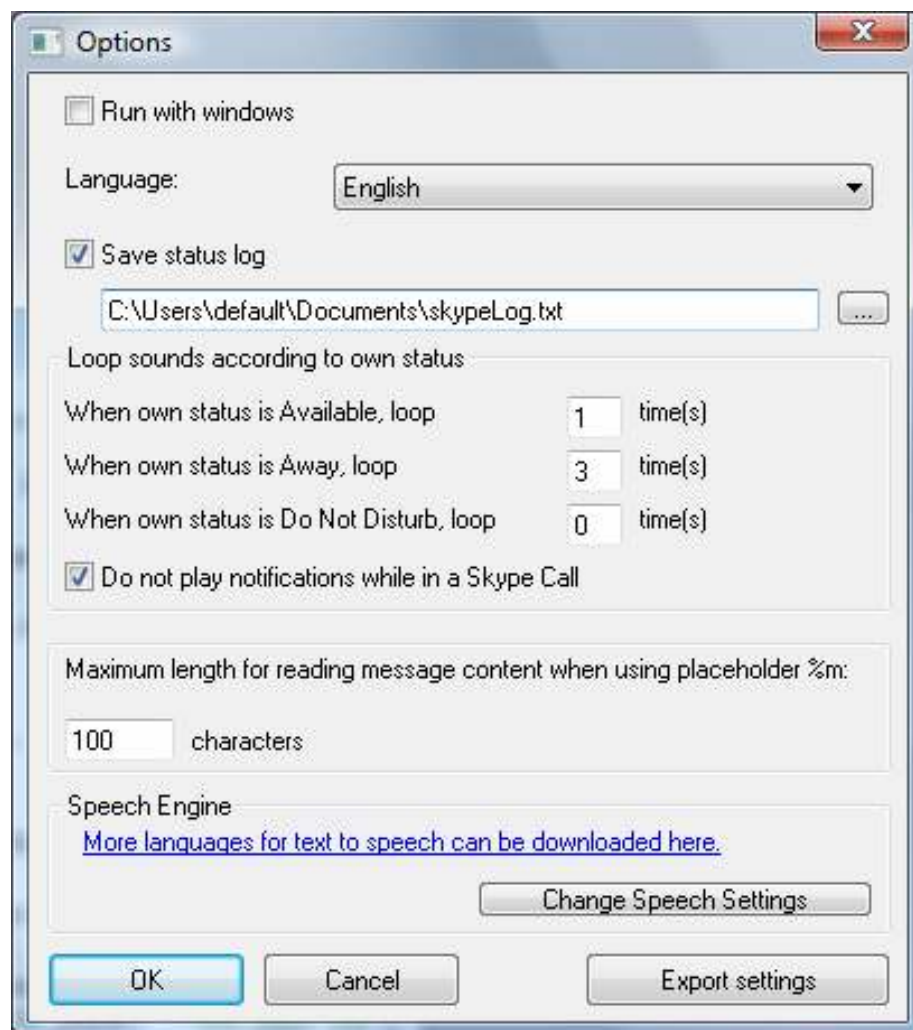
Options

X

Run with windows

Language: English

Save status log

C:\Users\default\Documents\skypeLog.txt ...

Loop sounds according to own status

When own status is Available, loop 1 time(s)

When own status is Away, loop 3 time(s)

When own status is Do Not Disturb, loop 0 time(s)

Do not play notifications while in a Skype Call

Maximum length for reading message content when using placeholder %m:

100 characters

Speech Engine

More languages for text to speech can be downloaded here.

Change Speech Settings

OK Cancel Export settings